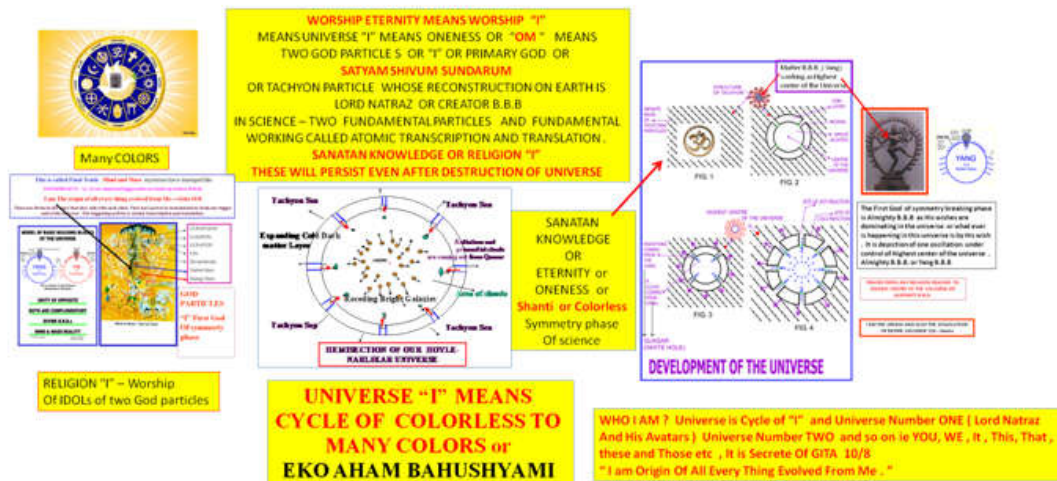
WORSHIP ETERNITY MEANS WORSHIP "I"
MEANS UNIVERSE "I" MEANS ONENESS OR "OM" MEANS TWO GOD PARTICLE S OR "I" OR PRIMARY GOD OR
SATYAM SHIVUM SUNDARUM
OR TACHYON PARTICLE WHOSE RECONSTRUCTION ON EARTH IS LORD NATRAZ OR CREATOR B.B.B
IN SCIENCE – TWO FUNDAMENTAL PARTICLES AND FUNDAMENTAL WORKING CALLED ATOMIC TRANSCRIPTION AND TRANSLATION.
SANATAN KNOWLEDGE OR RELIGION "I"
THESE WILL PERSIST EVEN AFTER DESTRUCTION OF UNIVERSE

Many COLORS

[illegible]

MODEL OF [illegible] OF THE UNIVERSE

GOD PARTICLES
"I" First God Of symmetry phase

Tachyon Sea
Tachyon Sea
Expanding Cold Dark matter Layer
Receding Bright Galaxies
Tachyon Sea
Tachyon Sea
DESTRUCTION OF OUR HOYLE-NARLIKAR UNIVERSE

SANATAN KNOWLEDGE OR ETERNITY or ONENESS or
Shanti or Colorless
Symmetry phase Of science

FIG 1
FIG 2
FIG 3
FIG 4
DEVELOPMENT OF THE UNIVERSE

YANG

The First God of symmetry breaking phase is Almighty B.B.B. as His wishes are dominating in the universe. or what ever is happening in this universe is by His wish. It is depiction of one oscillation under control of highest center of the universe. Almighty B.B.B. or Yang B.B.B

RELIGION "I" – Worship Of IDOLs of two God particles

UNIVERSE "I" MEANS CYCLE OF COLORLESS TO MANY COLORS or
EKO AHAM BAHUSHYAMI

WHO I AM ? Universe is Cycle of "I" and Universe Number ONE ( Lord Natraz And His Avatars ) Universe Number TWO and so on ie YOU, WE , It , This, That , these and Those etc , It is Secrete Of GITA 10/8
" I am Origin Of All Every Thing Evolved From Me . "